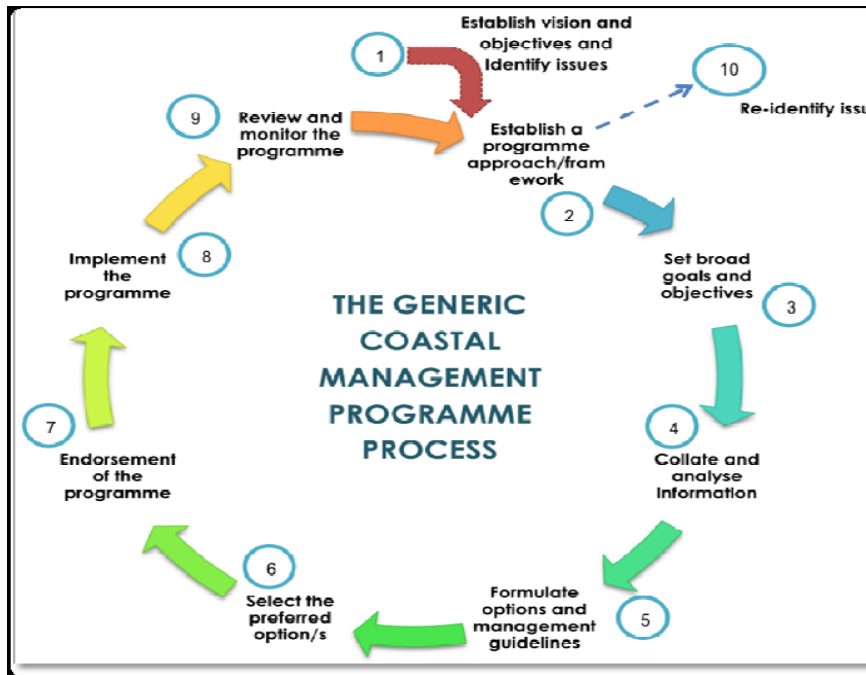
1

Establish vision and objectives and Identify issues

10

Re-identify issu

9

Review and monitor the programme

Establish a programme approach/framework

2

Set broad goals and objectives

3

Implement the programme

8

THE GENERIC COASTAL MANAGEMENT PROGRAMME PROCESS

7

Endorsement of the programme

4

Collate and analyse Information

6

Select the preferred option/s

Formulate options and management guidelines

5